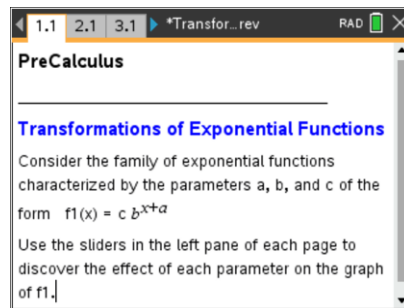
1.1 2.1 3.1 *Transfor...rev RAD

PreCalculus

Transformations of Exponential Functions

Consider the family of exponential functions characterized by the parameters a, b, and c of the form f1(x) = c $b^{x+a}$

Use the sliders in the left pane of each page to discover the effect of each parameter on the graph of f1.